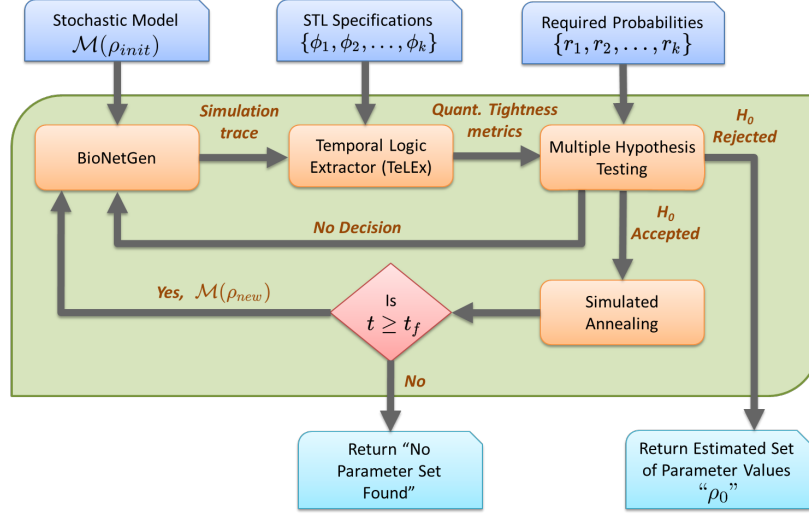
Stochastic Model $\mathcal{M}(\rho_{init})$

STL Specifications $\{\phi_1, \phi_2, \ldots, \phi_k\}$

Required Probabilities $\{r_1, r_2, \ldots, r_k\}$

Simulation trace

Quant. Tightness metrics

$H_0$ Rejected

BioNetGen

Temporal Logic Extractor (TeLEx)

Multiple Hypothesis Testing

No Decision

$H_0$ Accepted

Yes, $\mathcal{M}(\rho_{new})$

Is $t \geq t_f$

Simulated Annealing

No

Return "No Parameter Set Found"

Return Estimated Set of Parameter Values "$\rho_0$"